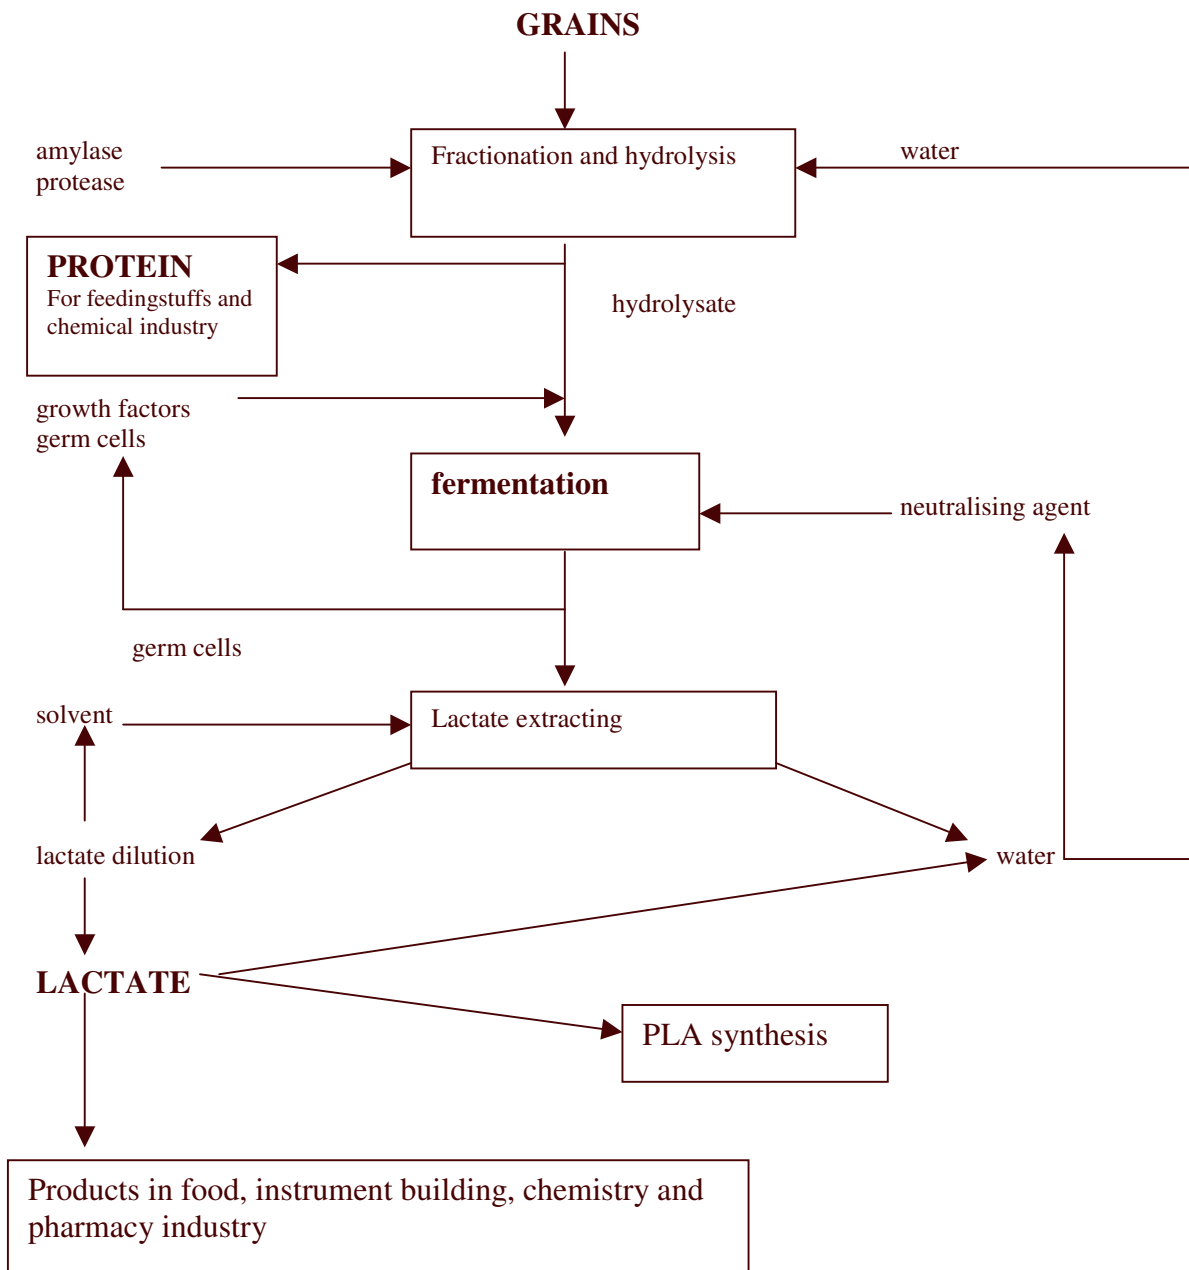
GRAINS

amylase
protease

Fractionation and hydrolysis

water

PROTEIN
For feedingstuffs and chemical industry

hydrolysate

growth factors
germ cells

fermentation

neutralising agent

germ cells

solvent

Lactate extracting

lactate dilution

water

LACTATE

PLA synthesis

Products in food, instrument building, chemistry and pharmacy industry